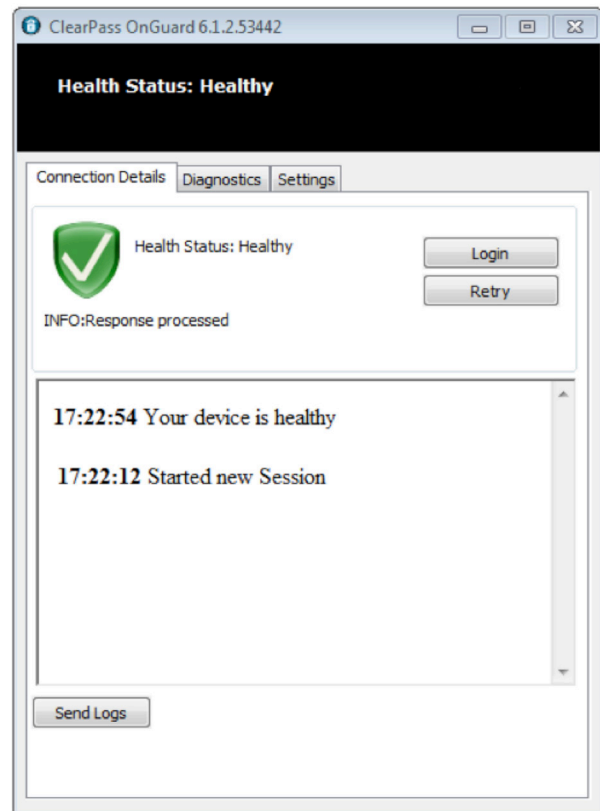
ClearPass OnGuard 6.1.2.53442

Health Status: Healthy

Connection Details | Diagnostics | Settings

Health Status: Healthy

Login

Retry

INFO:Response processed

17:22:54 Your device is healthy

17:22:12 Started new Session

Send Logs